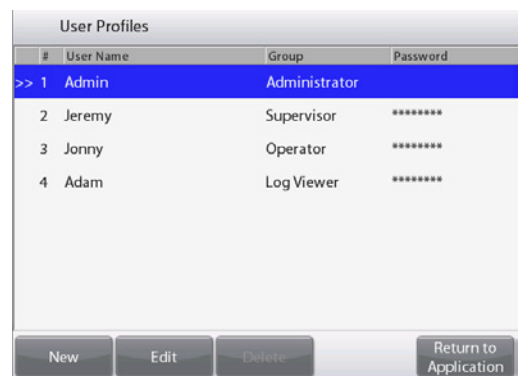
User Profiles

| # | User Name | Group | Password |
|---|---|---|---|
| >> 1 | Admin | Administrator | |
| 2 | Jeremy | Supervisor | ******** |
| 3 | Jonny | Operator | ******** |
| 4 | Adam | Log Viewer | ******** |

New Edit Delete Return to Application